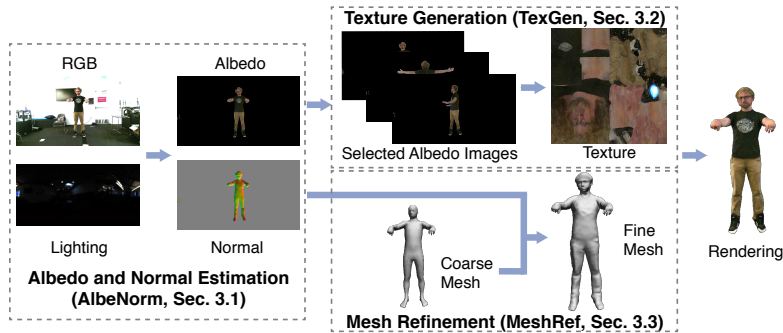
Texture Generation (TexGen, Sec. 3.2)

RGB

Albedo

Selected Albedo Images

Texture

Lighting

Normal

Albedo and Normal Estimation (AlbeNorm, Sec. 3.1)

Coarse Mesh

Fine Mesh

Rendering

Mesh Refinement (MeshRef, Sec. 3.3)